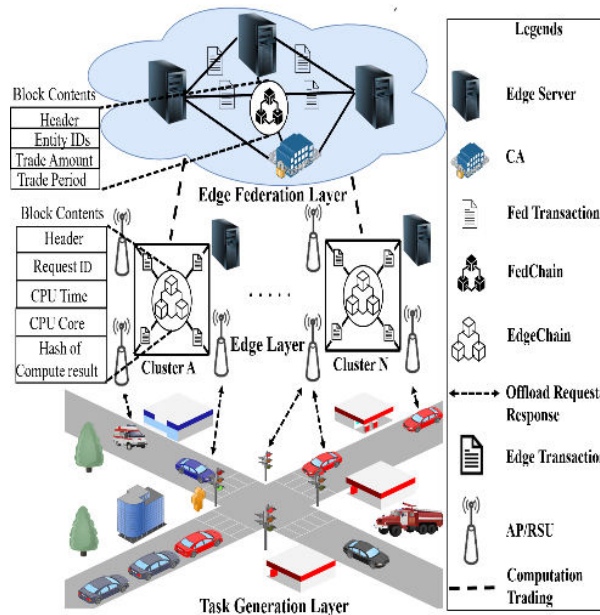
Block Contents

| Header |
|---|
| Entity IDs |
| Trade Amount |
| Trade Period |

Edge Federation Layer

Block Contents

| Header |
|---|
| Request ID |
| CPU Time |
| CPU Core |
| Hash of Compute result |

Cluster A

Edge Layer

Cluster N

Task Generation Layer

Legends

Edge Server

CA

Fed Transaction

FedChain

EdgeChain

Offload Request Response

Edge Transaction

AP/RSU

Computation Trading